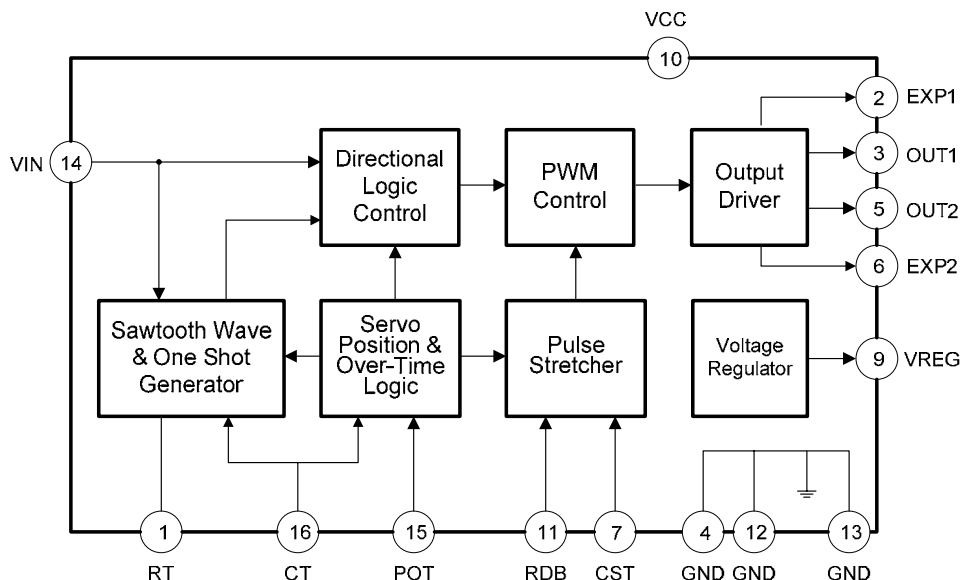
VCC
10
2 EXP1
3 OUT1
5 OUT2
6 EXP2
9 VREG
VIN 14
Directional Logic Control
PWM Control
Output Driver
Sawtooth Wave & One Shot Generator
Servo Position & Over-Time Logic
Pulse Stretcher
Voltage Regulator
1
RT
16
CT
15
POT
11
RDB
7
CST
4
GND
12
GND
13
GND